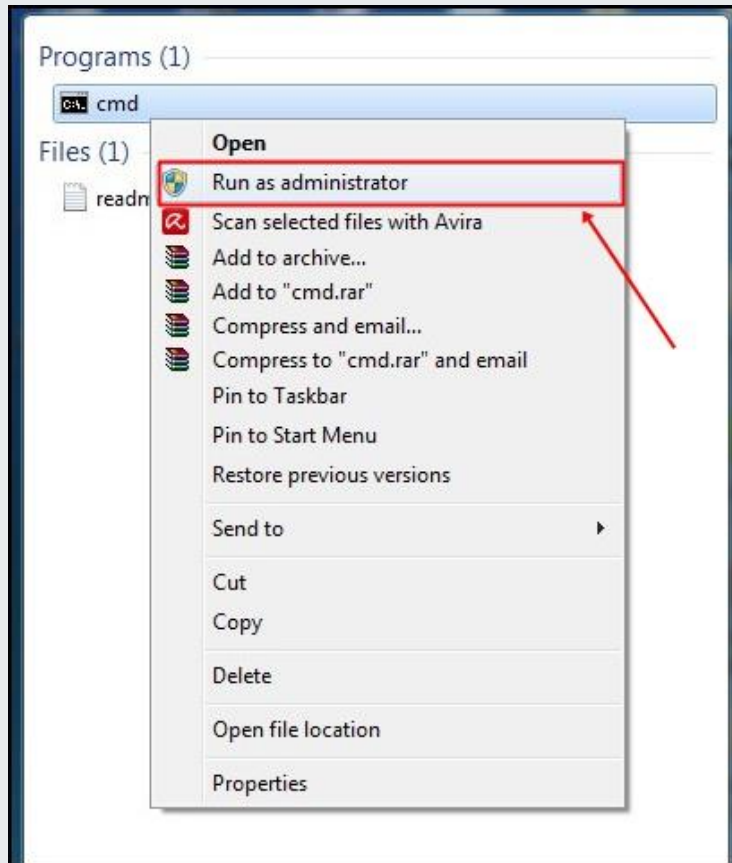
Programs (1)

C:\ cmd

Files (1)

readm

Open
Run as administrator
Scan selected files with Avira
Add to archive...
Add to "cmd.rar"
Compress and email...
Compress to "cmd.rar" and email
Pin to Taskbar
Pin to Start Menu
Restore previous versions
Send to
Cut
Copy
Delete
Open file location
Properties